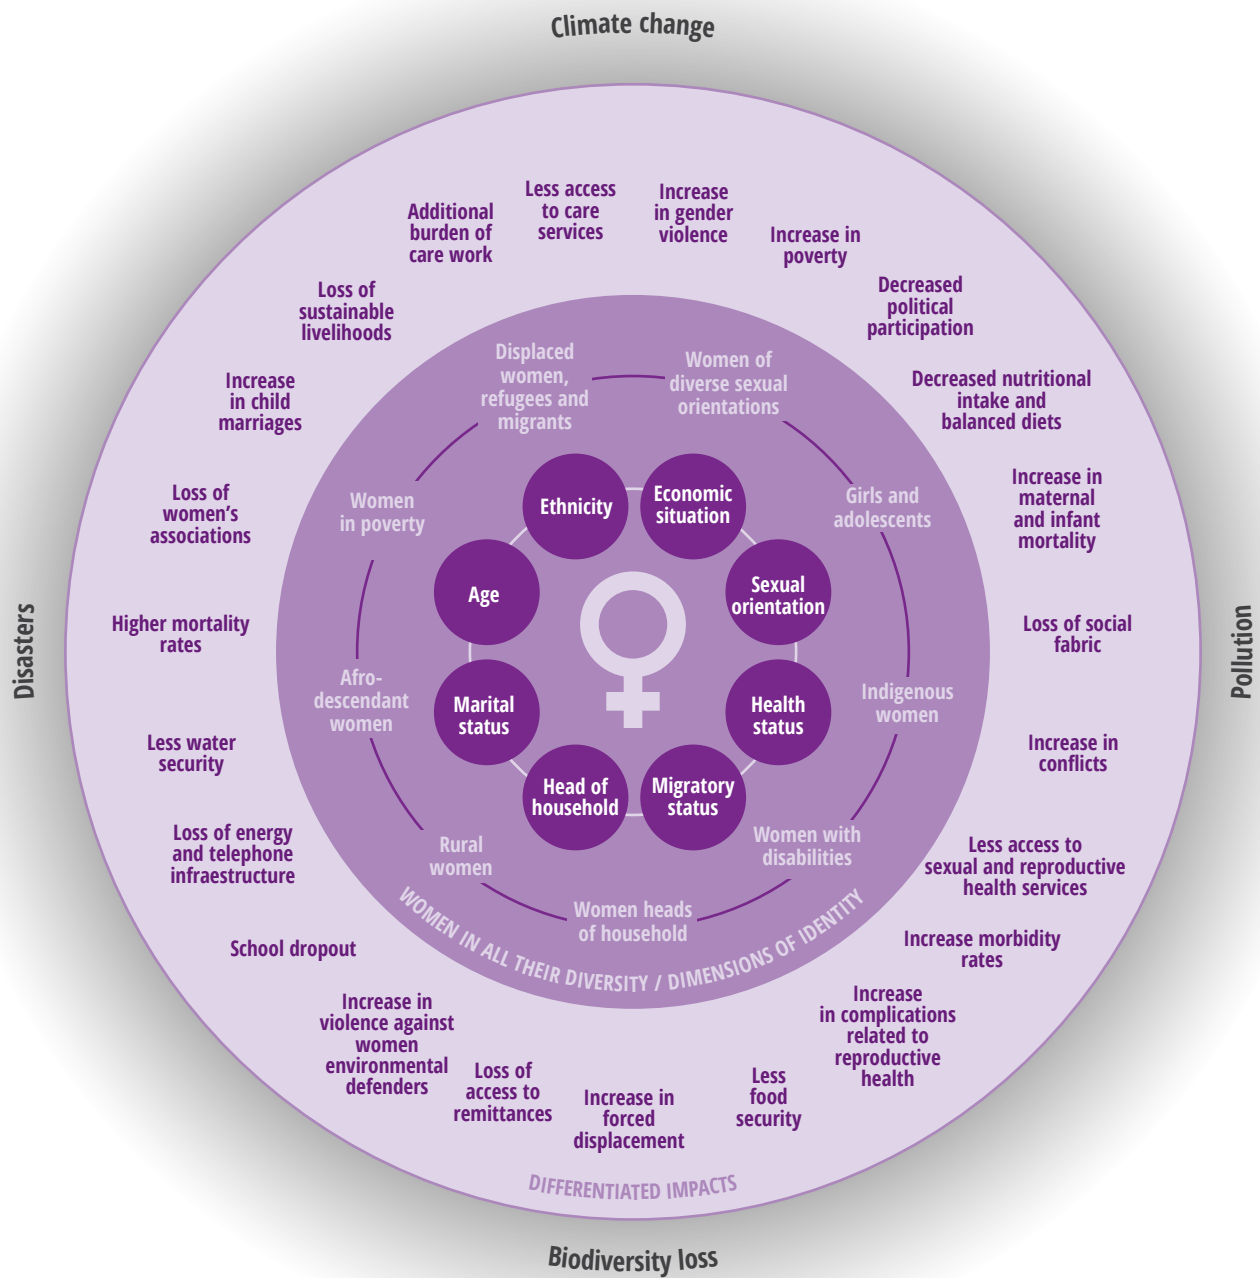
Climate change

Disasters

Pollution

Biodiversity loss

Additional burden of care work

Less access to care services

Increase in gender violence

Increase in poverty

Decreased political participation

Decreased nutritional intake and balanced diets

Increase in maternal and infant mortality

Loss of social fabric

Increase in conflicts

Less access to sexual and reproductive health services

Increase morbidity rates

Increase in complications related to reproductive health

Less food security

Increase in forced displacement

Loss of access to remittances

Increase in violence against women environmental defenders

School dropout

Loss of energy and telephone infraestructure

Less water security

Higher mortality rates

Loss of women's associations

Increase in child marriages

Loss of sustainable livelihoods

Displaced women, refugees and migrants

Women of diverse sexual orientations

Girls and adolescents

Indigenous women

Women with disabilities

Women heads of household

Rural women

Afro-descendant women

Women in poverty

Ethnicity

Economic situation

Sexual orientation

Health status

Migratory status

Head of household

Marital status

Age

WOMEN IN ALL THEIR DIVERSITY / DIMENSIONS OF IDENTITY

DIFFERENTIATED IMPACTS